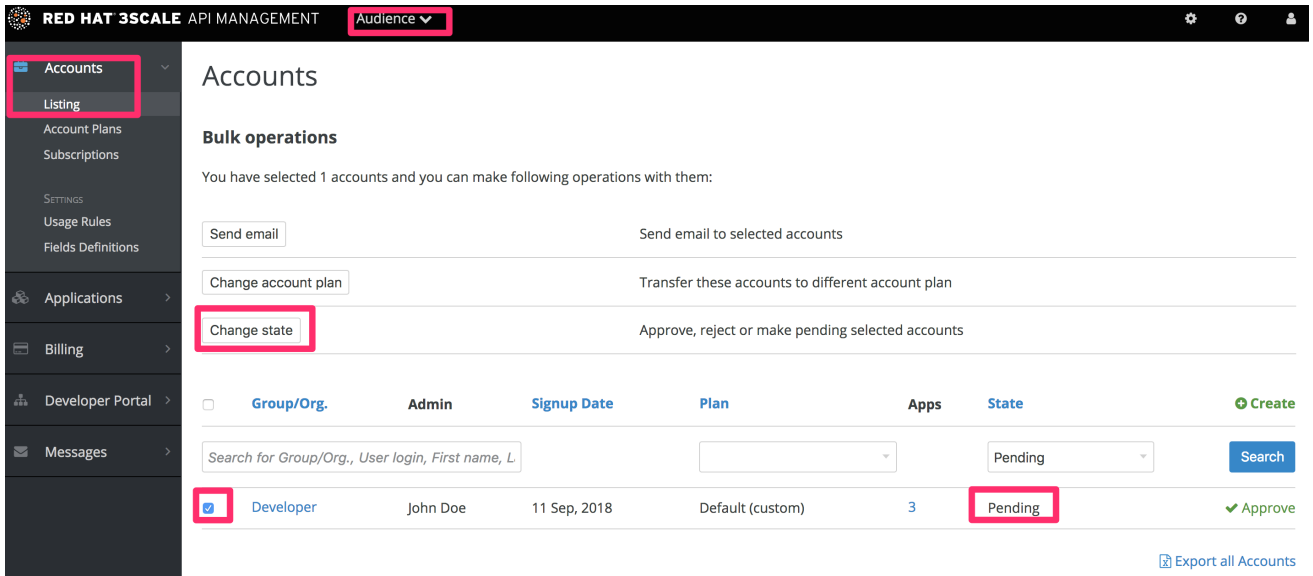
RED HAT 3SCALE API MANAGEMENT
Audience

Accounts
Listing
Account Plans
Subscriptions

SETTINGS
Usage Rules
Fields Definitions

Applications
Billing
Developer Portal
Messages

Accounts

Bulk operations

You have selected 1 accounts and you can make following operations with them:

| Send email | Send email to selected accounts |
|---|---|
| Change account plan | Transfer these accounts to different account plan |
| Change state | Approve, reject or make pending selected accounts |

| | Group/Org. | Admin | Signup Date | Plan | Apps | State | Create |
|---|---|---|---|---|---|---|---|
| | Search for Group/Org., User login, First name, L | | | | | Pending | Search |
| ☑ | Developer | John Doe | 11 Sep, 2018 | Default (custom) | 3 | Pending | ✓ Approve |

Export all Accounts